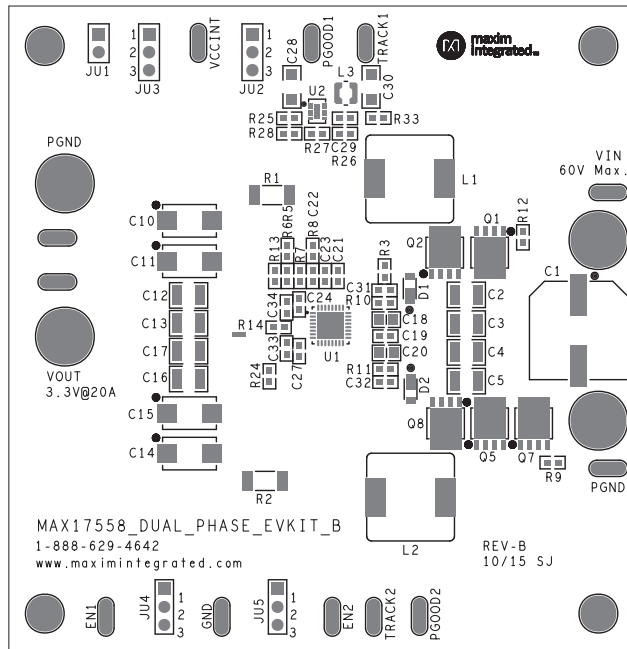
JU1
1
2
3
JU3
VCCINT
1
2
3
JU2
C28
PGOOD1
TRACK1
maxim integrated
L3
U2
C30
R25
R28
R33
R27
C29
R26
PGND
VIN
60V Max.
L1
R1
R6
R5
R8
C22
R12
C10
Q1
Q2
R13
R7
C23
C21
R3
C11
C1
C12
C31
R10
D1
C2
C34
C24
C13
C18
C3
R14
U1
C17
C33
C19
C4
C20
C16
R11
C27
C32
D2
C5
R24
VOUT
3.3V@20A
C15
Q8
Q5
Q7
C14
R9
PGND
R2
MAX17558_DUAL_PHASE_EVKIT_B
L2
1-888-629-4642
REV-B
www.maximintegrated.com
10/15 SJ
EN1
JU4
1
2
3
GND
JU5
1
2
3
EN2
TRACK2
PGOOD2